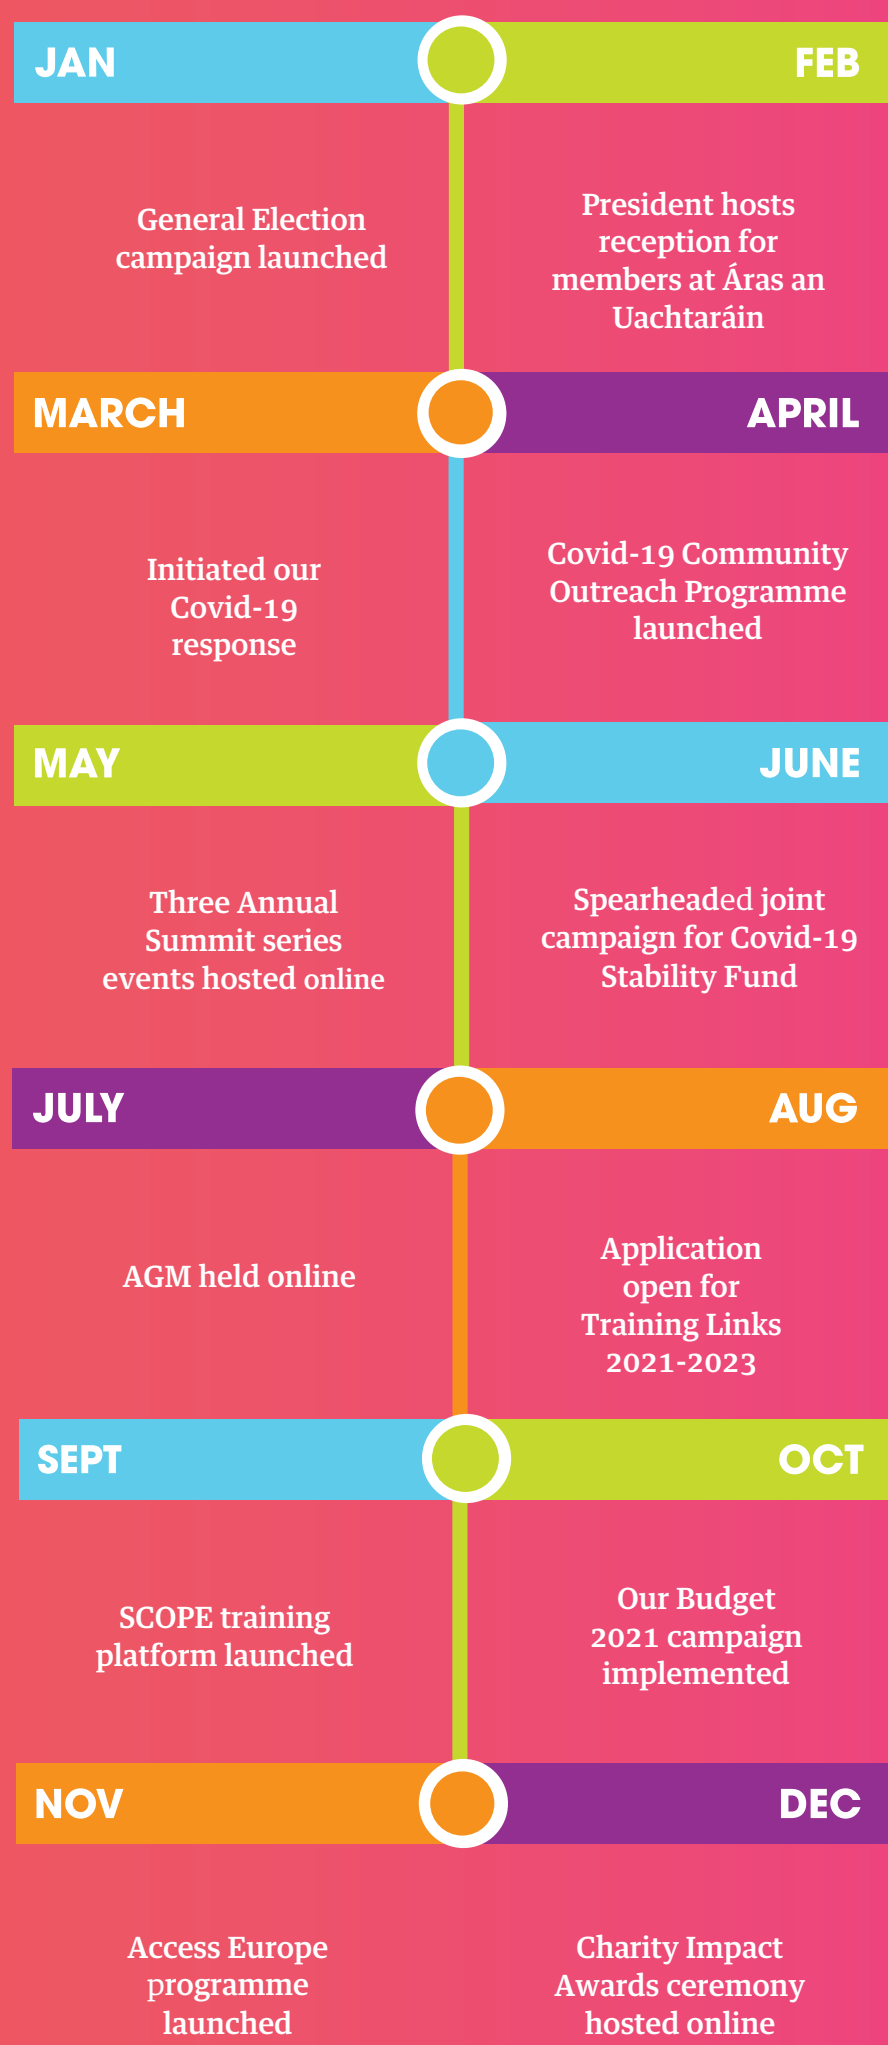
JAN

FEB

General Election campaign launched

President hosts reception for members at Áras an Uachtaráin

MARCH

APRIL

Initiated our Covid-19 response

Covid-19 Community Outreach Programme launched

MAY

JUNE

Three Annual Summit series events hosted online

Spearheaded joint campaign for Covid-19 Stability Fund

JULY

AUG

AGM held online

Application open for Training Links 2021-2023

SEPT

OCT

SCOPE training platform launched

Our Budget 2021 campaign implemented

NOV

DEC

Access Europe programme launched

Charity Impact Awards ceremony hosted online